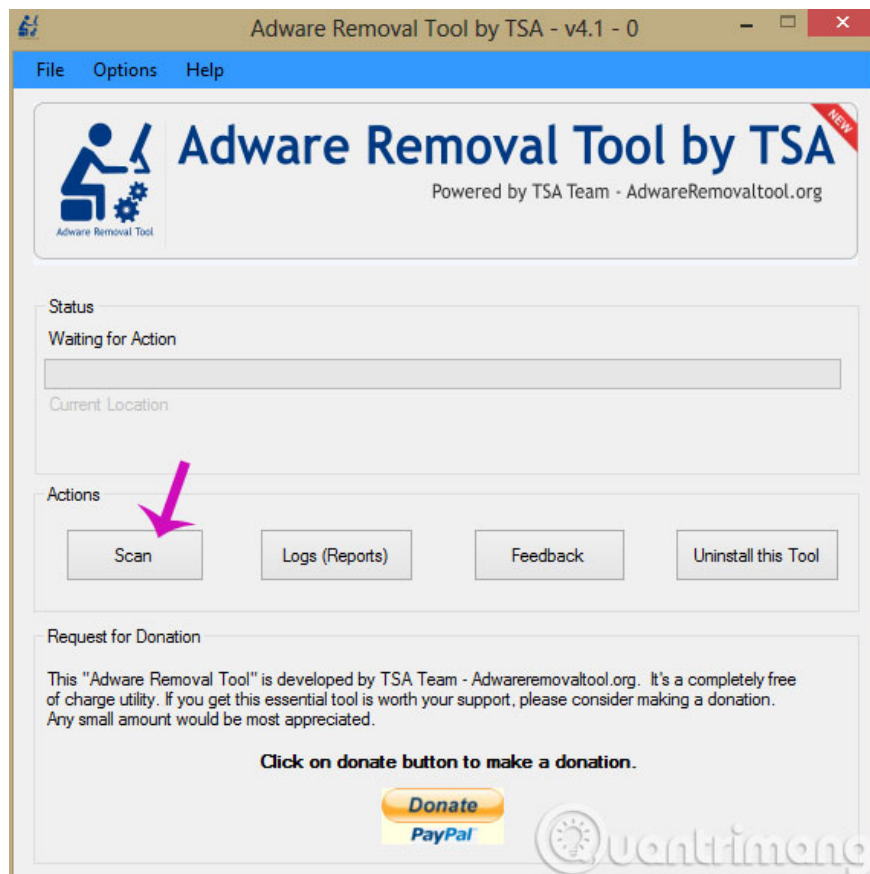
Adware Removal Tool by TSA - v4.1 - 0

File Options Help

Adware Removal Tool by TSA

NEW

Powered by TSA Team - AdwareRemovaltool.org

Adware Removal Tool

Status

Waiting for Action

Current Location

Actions

Scan

Logs (Reports)

Feedback

Uninstall this Tool

Request for Donation

This "Adware Removal Tool" is developed by TSA Team - Adwareremovaltool.org. It's a completely free of charge utility. If you get this essential tool is worth your support, please consider making a donation. Any small amount would be most appreciated.

Click on donate button to make a donation.

Donate

PayPal

Quantrimang